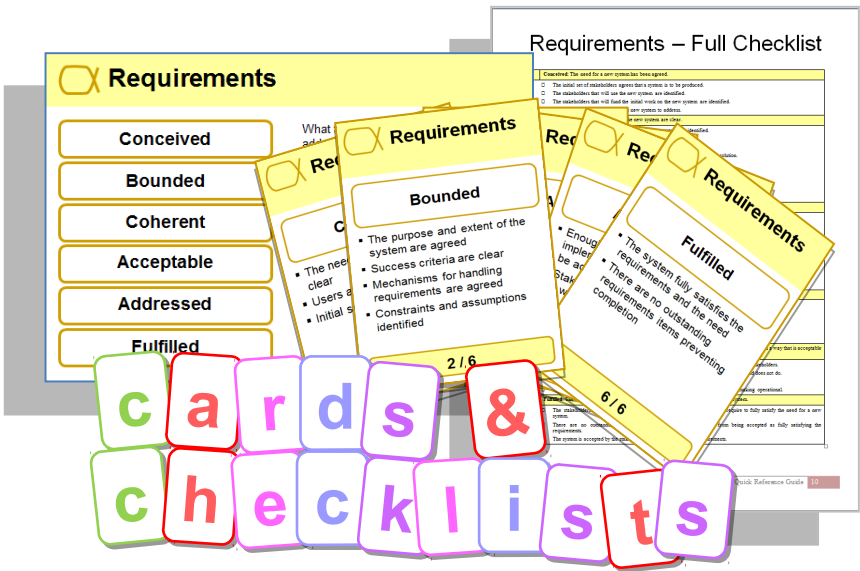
Requirements – Full Checklist

Conceived: The need for a new system has been agreed.

The initial set of stakeholders agrees that a system is to be produced.

The stakeholders that will use the new system are identified.

The stakeholders that will fund the initial work on the new system are identified.

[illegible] new system to address.

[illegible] new system are clear.

Requirements

Conceived

Bounded

Coherent

Acceptable

Addressed

Fulfilled

What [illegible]

Requirements

C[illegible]

The nee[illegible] clear

Users a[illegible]

Initial s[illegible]

Requirements

Bounded

The purpose and extent of the system are agreed

Success criteria are clear

Mechanisms for handling requirements are agreed

Constraints and assumptions identified

2 / 6

Req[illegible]

A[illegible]

Re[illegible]

Enoug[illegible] implem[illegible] be ac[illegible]

Stak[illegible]

Requirements

Fulfilled

The system fully satisfies the requirements and the need

There are no outstanding requirements items preventing completion

6 / 6

Fulfilled: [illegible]

The stakeholders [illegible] to fully satisfy the need for a new system.

There are no outst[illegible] being accepted as fully satisfying the requirements.

The system is accepted by the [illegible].

Quick Reference Guide 10

cards & checklists